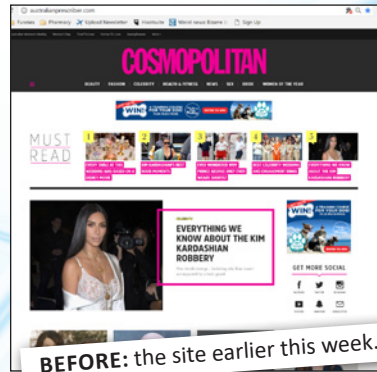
australianprescriber.com

Funnies  Pharmacy  Upload Newsletter  Hoshcite  Word news Bizarre  Sign Up

COSMOPOLITAN

BEAUTY  FASHION  CELEBRITY  HEALTH & FITNESS  NEWS  SEX  BRIDE  WOMEN OF THE YEAR

WIN

MUST READ

1
2
3
4
5

CELEBRITY

EVERYTHING WE KNOW ABOUT THE KIM KARDASHIAN ROBBERY

WIN

GET MORE SOCIAL

BEFORE: the site earlier this week.